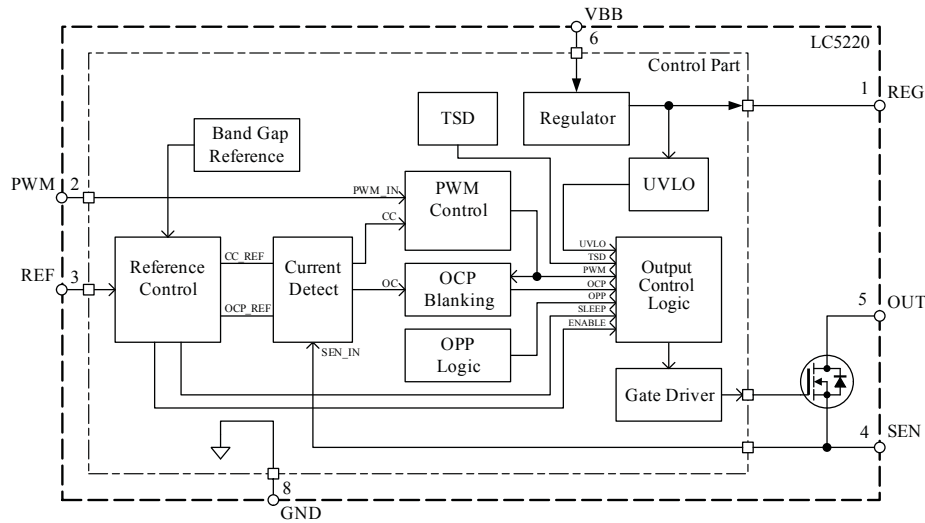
VBB
6
LC5220
Control Part
1 REG
TSD
Regulator
Band Gap Reference
UVLO
PWM 2
PWM_IN
PWM Control
CC
UVLO
TSD
PWM
OCP
OPP
SLEEP
ENABLE
REF 3
Reference Control
CC_REF
OCP_REF
Current Detect
OC
OCP Blanking
Output Control Logic
5 OUT
OPP Logic
SEN_IN
Gate Driver
4 SEN
8
GND